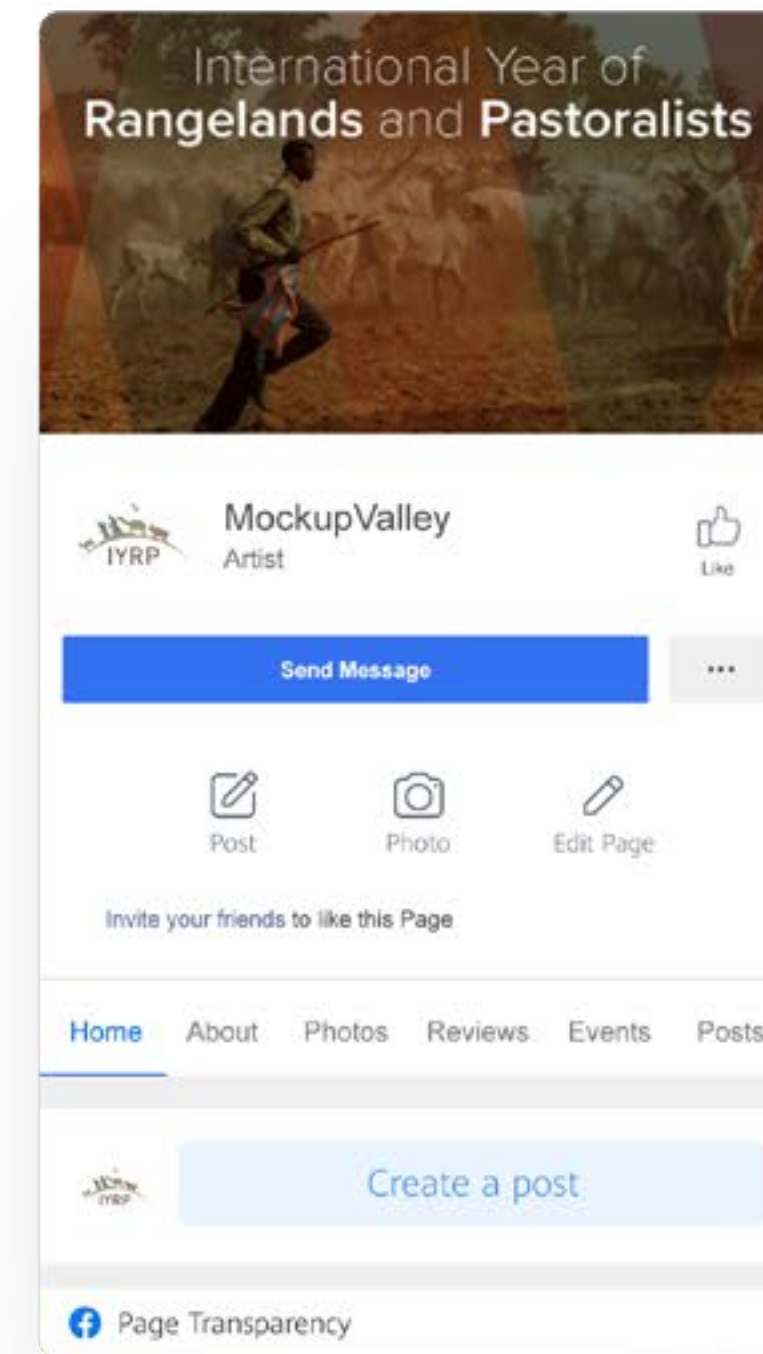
International Year of
Rangelands and Pastoralists

IYRP

MockupValley
Artist

Like

Send Message

...

Post

Photo

Edit Page

Invite your friends to like this Page

Home About Photos Reviews Events Posts

IYRP

Create a post

Page Transparency